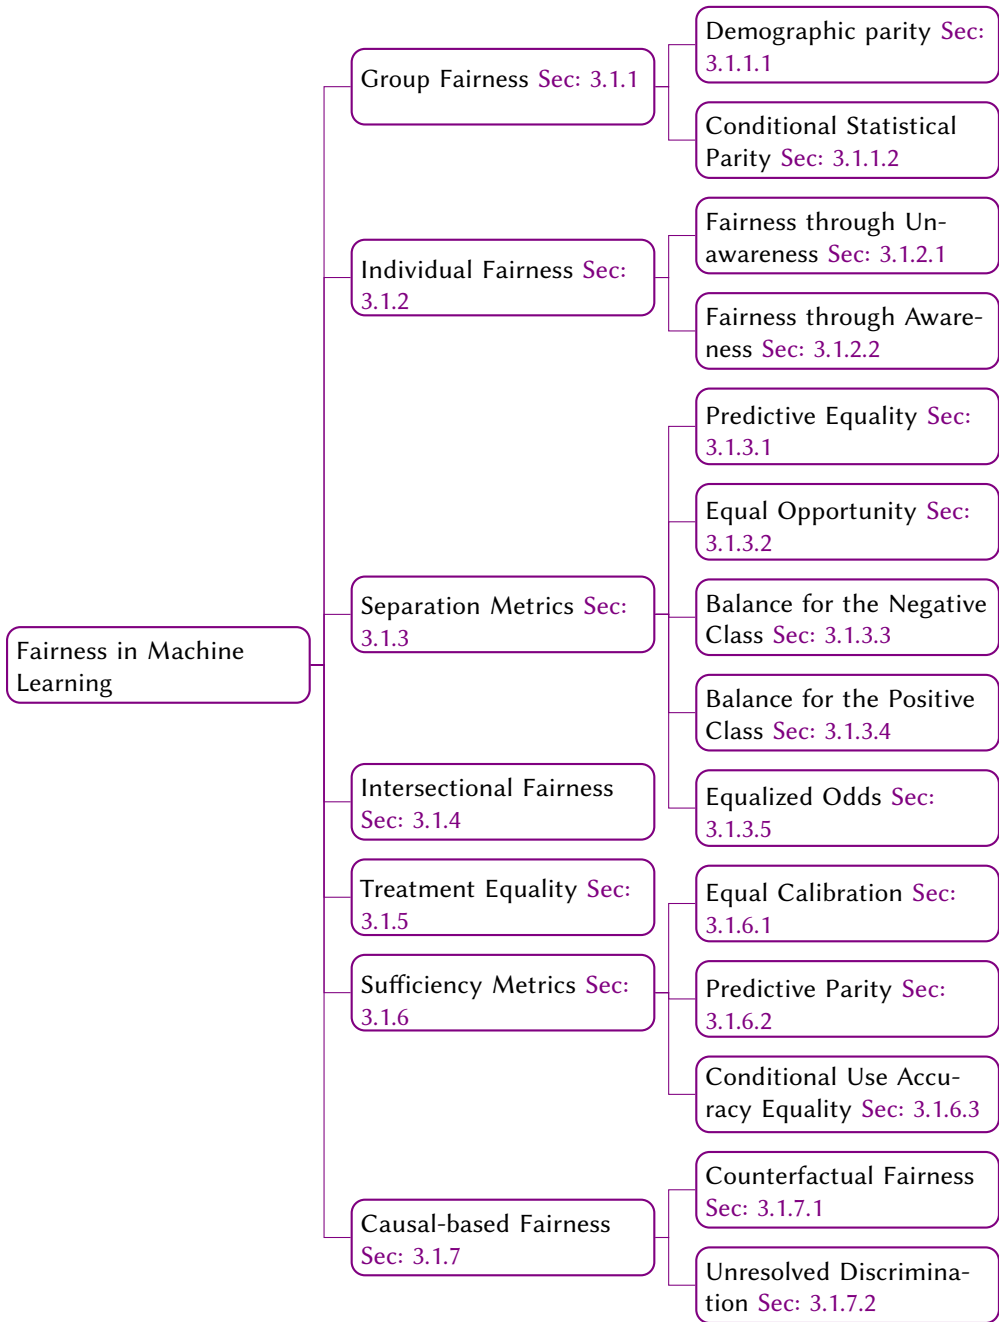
Fairness in Machine Learning

Group Fairness Sec: 3.1.1

Demographic parity Sec: 3.1.1.1

Conditional Statistical Parity Sec: 3.1.1.2

Individual Fairness Sec: 3.1.2

Fairness through Unawareness Sec: 3.1.2.1

Fairness through Awareness Sec: 3.1.2.2

Separation Metrics Sec: 3.1.3

Predictive Equality Sec: 3.1.3.1

Equal Opportunity Sec: 3.1.3.2

Balance for the Negative Class Sec: 3.1.3.3

Balance for the Positive Class Sec: 3.1.3.4

Equalized Odds Sec: 3.1.3.5

Intersectional Fairness Sec: 3.1.4

Treatment Equality Sec: 3.1.5

Sufficiency Metrics Sec: 3.1.6

Equal Calibration Sec: 3.1.6.1

Predictive Parity Sec: 3.1.6.2

Conditional Use Accuracy Equality Sec: 3.1.6.3

Causal-based Fairness Sec: 3.1.7

Counterfactual Fairness Sec: 3.1.7.1

Unresolved Discrimination Sec: 3.1.7.2